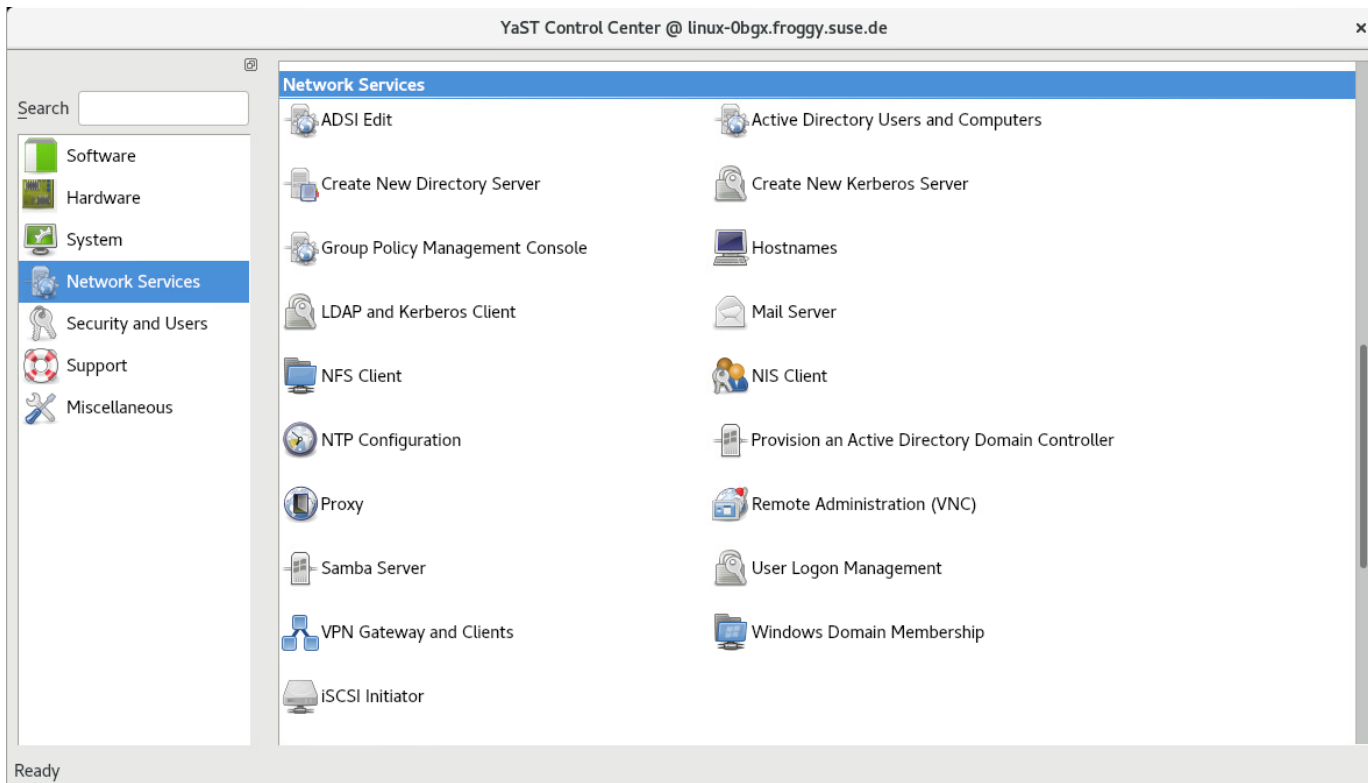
YaST Control Center @ linux-0bgx.froggy.suse.de

Search

Software
Hardware
System
Network Services
Security and Users
Support
Miscellaneous

Network Services

ADSI Edit
Active Directory Users and Computers
Create New Directory Server
Create New Kerberos Server
Group Policy Management Console
Hostnames
LDAP and Kerberos Client
Mail Server
NFS Client
NIS Client
NTP Configuration
Provision an Active Directory Domain Controller
Proxy
Remote Administration (VNC)
Samba Server
User Logon Management
VPN Gateway and Clients
Windows Domain Membership
iSCSI Initiator

Ready